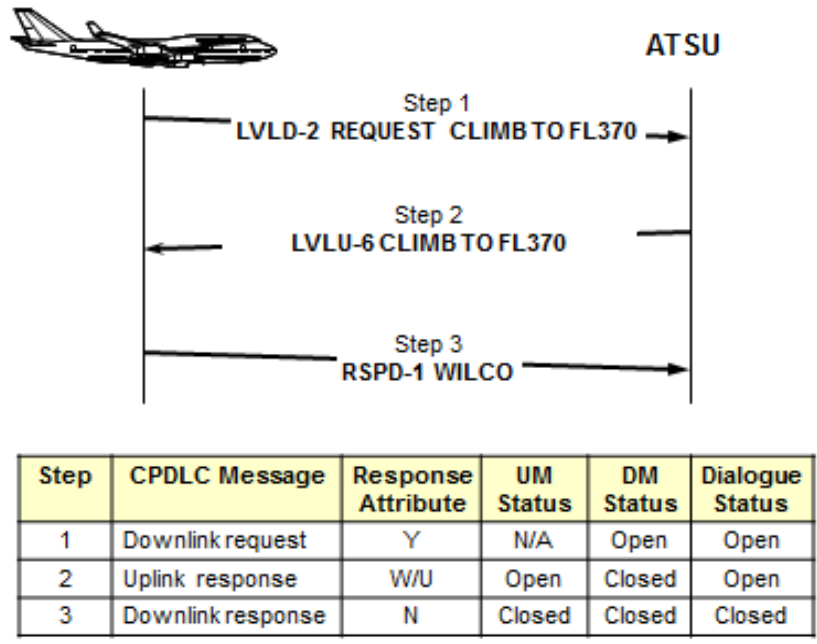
ATSU

Step 1
LVLD-2 REQUEST CLIMB TO FL370

Step 2
LVLU-6 CLIMB TO FL370

Step 3
RSPD-1 WILCO

| Step | CPDLC Message | Response Attribute | UM Status | DM Status | Dialogue Status |
|---|---|---|---|---|---|
| 1 | Downlink request | Y | N/A | Open | Open |
| 2 | Uplink response | W/U | Open | Closed | Open |
| 3 | Downlink response | N | Closed | Closed | Closed |